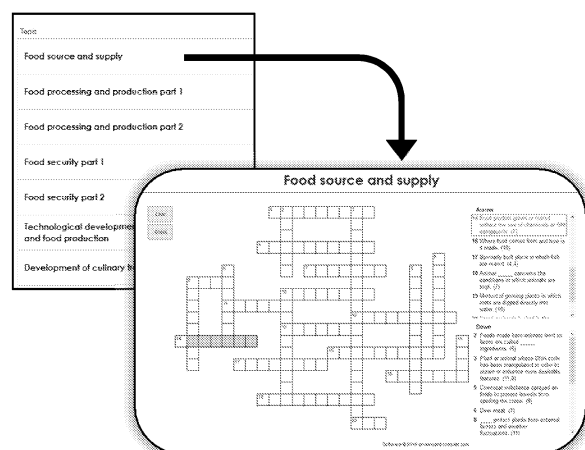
Topic

Food source and supply

Food processing and production part 1

Food processing and production part 2

Food security part 1

Food security part 2

Technological developme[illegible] and food production

Development of culinary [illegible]

Food source and supply

Across

14 Food product grown or reared without the use of chemicals or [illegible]

16 Where food comes from and how it is made. (10)

17 Specially built place in which fish are reared. (4,4)

18 Another _____ concerns the conditions in which animals are kept. (7)

19 Method of growing plants in which roots are dipped directly into water. (10)

Down

2 Foods made from animals kept in farms are called _____ ingredients. (8)

3 Plant or animal whose DNA code has been manipulated in order to obtain or enhance more desirable features. (11,8)

5 Chemical substance sprayed on fields to protect plants from spoiling the crops. (9)

6 Deer meat. (7)

8 _____ protect plants from external factors and weather fluctuations. (11)

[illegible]